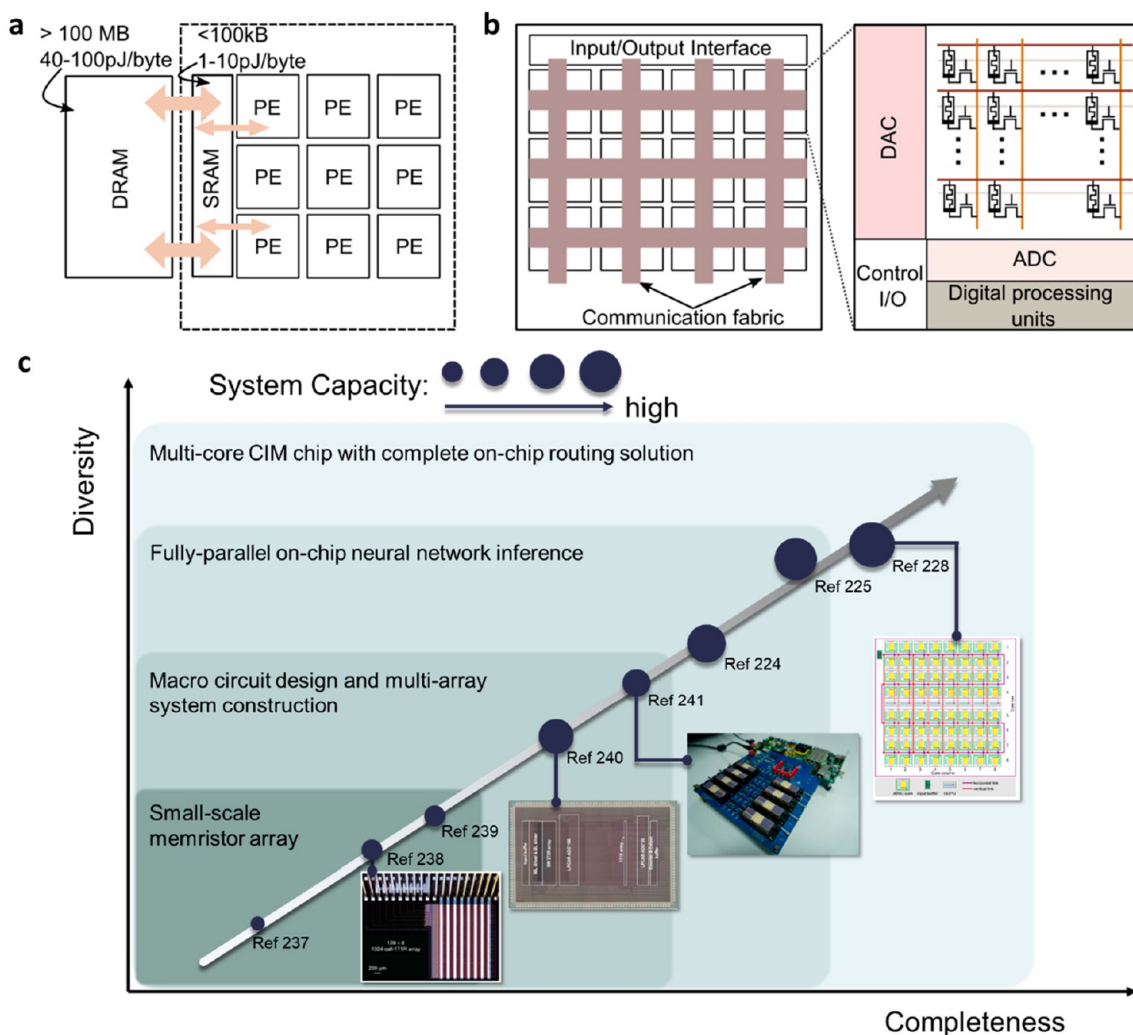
a

> 100 MB
40-100pJ/byte

<100kB
1-10pJ/byte

DRAM

SRAM

PE PE PE
PE PE PE
PE PE PE

b

Input/Output Interface

Communication fabric

DAC

ADC

Control I/O

Digital processing units

c

System Capacity:

high

Diversity

Multi-core CIM chip with complete on-chip routing solution

Fully-parallel on-chip neural network inference

Macro circuit design and multi-array system construction

Small-scale memristor array

Ref 228

Ref 225

Ref 224

Ref 241

Ref 240

Ref 239

Ref 238

Ref 237

Completeness